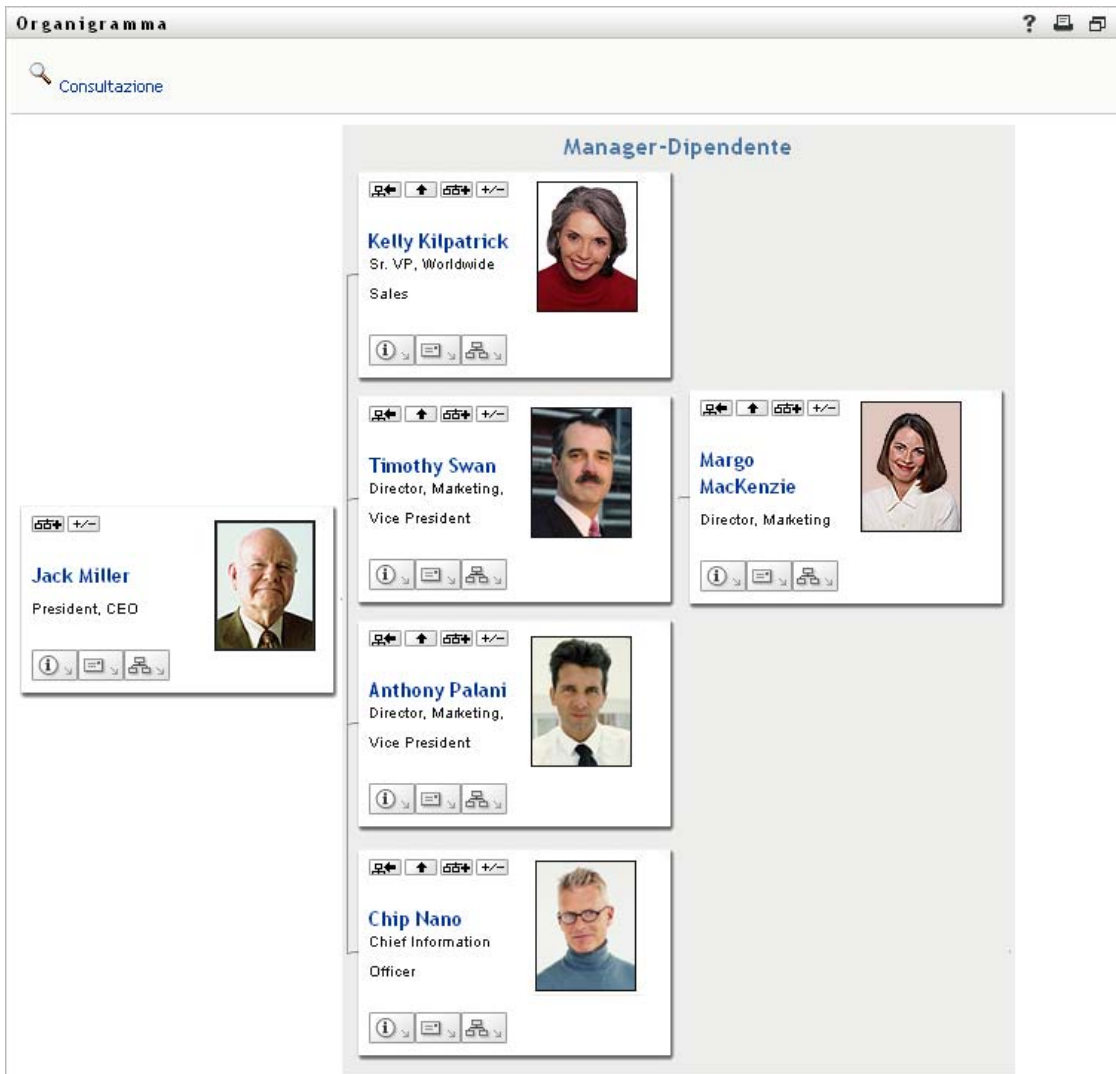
Organigramma

Consultazione

Manager-Dipendente

+/−

Jack Miller
President, CEO

+/−

Kelly Kilpatrick
Sr. VP, Worldwide Sales

+/−

Timothy Swan
Director, Marketing, Vice President

+/−

Margo MacKenzie
Director, Marketing

+/−

Anthony Palani
Director, Marketing, Vice President

+/−

Chip Nano
Chief Information Officer